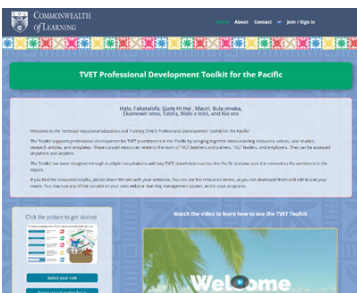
COMMONWEALTH of LEARNING

Home About Contact Join / Sign in

TVET Professional Development Toolkit for the Pacific

Halo, Fakatalofa, Gude Hi Hai, Mauri, Bula vinaka, Ekamowir omo, Talofa, Malo e lelei, and Kia orana

Welcome to the Technical Vocational Education and Training (TVET) Professional Development Toolkit for the Pacific.

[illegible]

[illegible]

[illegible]

Click the picture to get started!

Select your role

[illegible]

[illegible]

Watch the video to learn how to use the TVET Toolkit!

Welcome